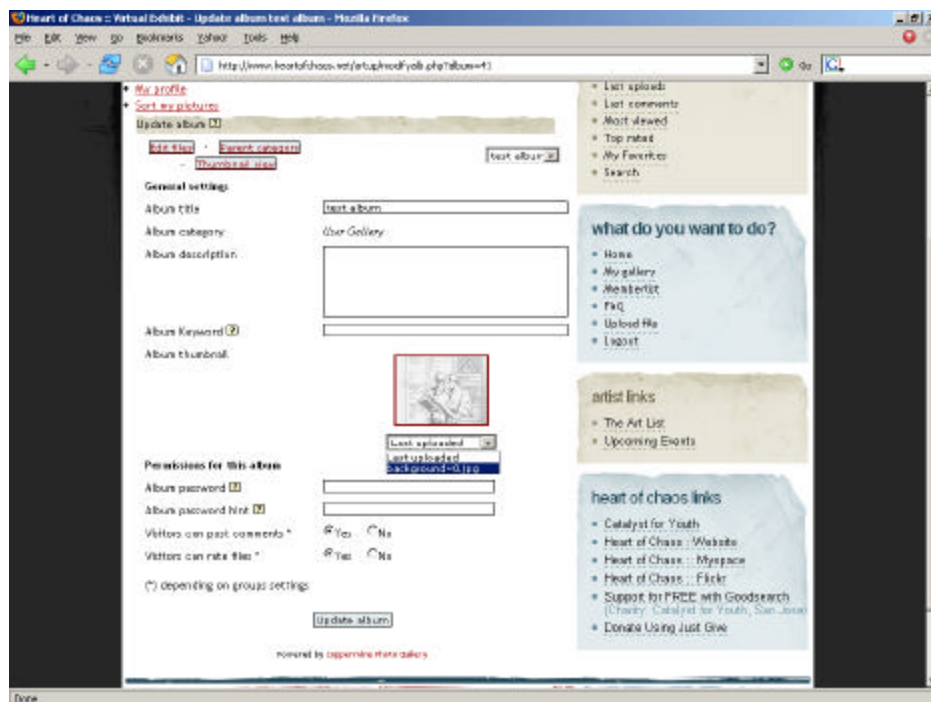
Heart of Chaos :: Virtual Exhibit - Update album test album - Mozilla Firefox

File Edit View Go Bookmarks Yahoo! Tools Help

http://www.heartofchaos.net/artup/modifyalb.php?album=41

Go

My profile
Sort my pictures
Update album

Edit files · Parent category · Thumbnail view

test album

General settings
Album title: test album
Album category: User Gallery
Album description
Album Keyword
Album thumbnail

Last uploaded
Last uploaded
background-0.jpg

Permissions for this album
Album password
Album password hint
Visitors can post comments * Yes No
Visitors can rate files * Yes No

(*) depending on groups settings

Update album

Powered by Coppermine Photo Gallery

Last uploads
Last comments
Most viewed
Top rated
My Favorites
Search

what do you want to do?
Home
My gallery
Memberlist
FAQ
Upload file
Logout

artist links
The Art List
Upcoming Events

heart of chaos links
Catalyst for Youth
Heart of Chaos :: Website
Heart of Chaos :: Myspace
Heart of Chaos :: Flickr
Support for FREE with Goodsearch (Charity: Catalyst for Youth, San Jose)
Donate Using Just Give

Done